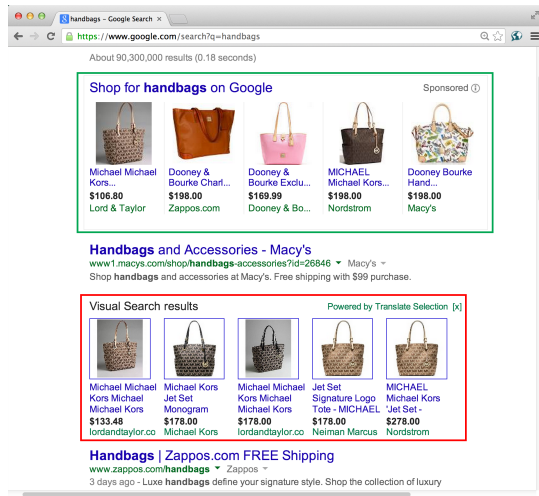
handbags – Google Search ×

https://www.google.com/search?q=handbags

About 90,300,000 results (0.18 seconds)

Shop for handbags on Google

Sponsored ⓘ

Michael Michael Kors...
$106.80
Lord & Taylor

Dooney & Bourke Charl...
$198.00
Zappos.com

Dooney & Bourke Exclu...
$169.99
Dooney & Bo...

MICHAEL Michael Kors...
$198.00
Nordstrom

Dooney Bourke Hand...
$198.00
Macy's

Handbags and Accessories - Macy's
www1.macys.com/shop/handbags-accessories?id=26846 ▾ Macy's ▾
Shop handbags and accessories at Macy's. Free shipping with $99 purchase.

Visual Search results

Powered by Translate Selection [x]

Michael Michael Kors Michael Michael Kors
$133.48
lordandtaylor.co

Michael Kors Jet Set Monogram
$178.00
Michael Kors

Michael Michael Kors Michael Michael Kors
$178.00
lordandtaylor.co

Jet Set Signature Logo Tote - MICHAEL
$178.00
Neiman Marcus

MICHAEL Michael Kors 'Jet Set -
$278.00
Nordstrom

Handbags | Zappos.com FREE Shipping
www.zappos.com/handbags ▾ Zappos ▾
3 days ago - Luxe handbags define your signature style. Shop the collection of luxury